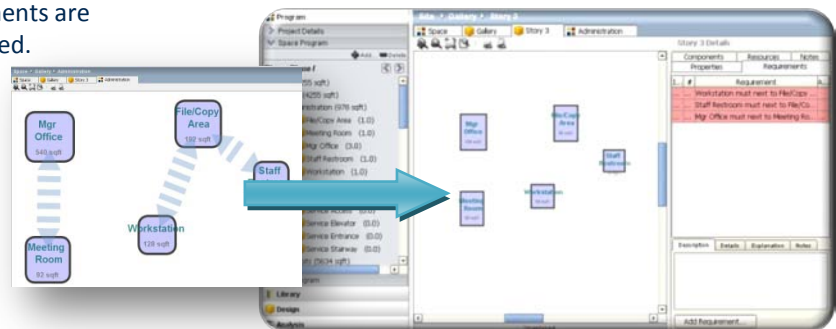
ents are
ed.

Space > Gallery > Administration
Space | Gallery | Story 3 | Administration

Mgr Office
540 sqft

File/Copy Area
192 sqft

Staff

Workstation
128 sqft

Meeting Room
92 sqft

Program
Project Details
Space Program
Add | Details

(55 sqft)
(4255 sqft)
istration (976 sqft)
File/Copy Area (1.0)
Meeting Room (1.0)
Mgr Office (3.0)
Staff Restroom (1.0)
Workstation (1.0)
Service Access (0.0)
Service Elevator (0.0)
Service Entrance (0.0)
Service Stairway (0.0)
(5634 sqft)

Library
Design
Analysis

Site > Gallery > Story 3
Space | Gallery | Story 3 | Administration

Mgr Office
Meeting Room
File/Copy Area
Workstation
Staff Restroom

Story 3 Details
Components | Resources | Notes
Properties | Requirements

| 1 | # | Requirement |
|---|---|---|
| | | Workstation must next to File/Copy ... |
| | | Staff Restroom must next to File/Co... |
| | | Mgr Office must next to Meeting Ro... |

Description | Details | Explanation | Notes

Add Requirement...